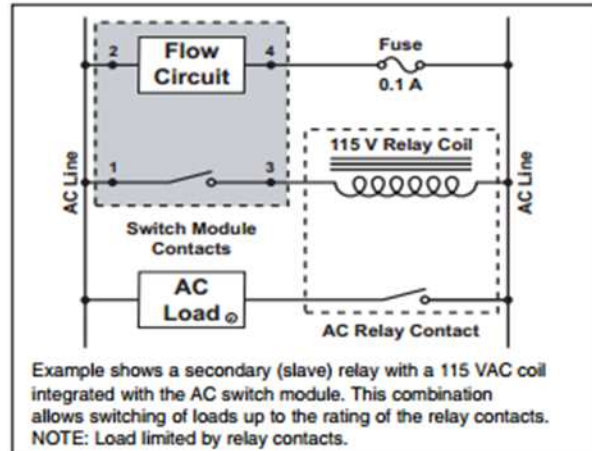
2
Flow Circuit
4
Fuse
0.1 A
AC Line
1
3
115 V Relay Coil
AC Line
Switch Module Contacts
AC Load
AC Relay Contact

Example shows a secondary (slave) relay with a 115 VAC coil integrated with the AC switch module. This combination allows switching of loads up to the rating of the relay contacts. NOTE: Load limited by relay contacts.